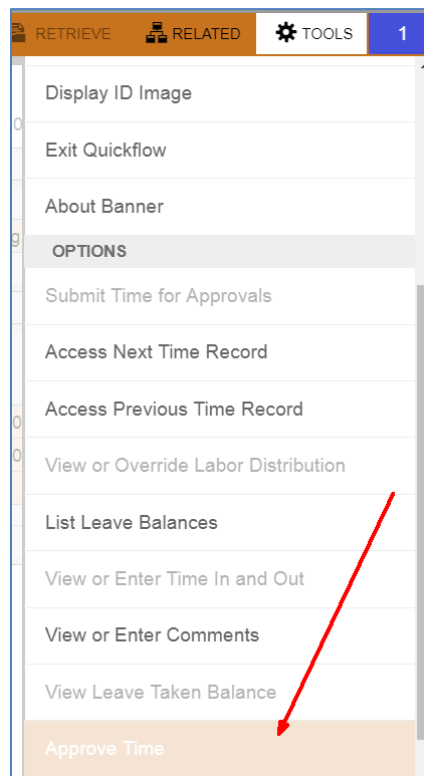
RETRIEVE RELATED TOOLS 1

Display ID Image

Exit Quickflow

About Banner

OPTIONS

Submit Time for Approvals

Access Next Time Record

Access Previous Time Record

View or Override Labor Distribution

List Leave Balances

View or Enter Time In and Out

View or Enter Comments

View Leave Taken Balance

Approve Time